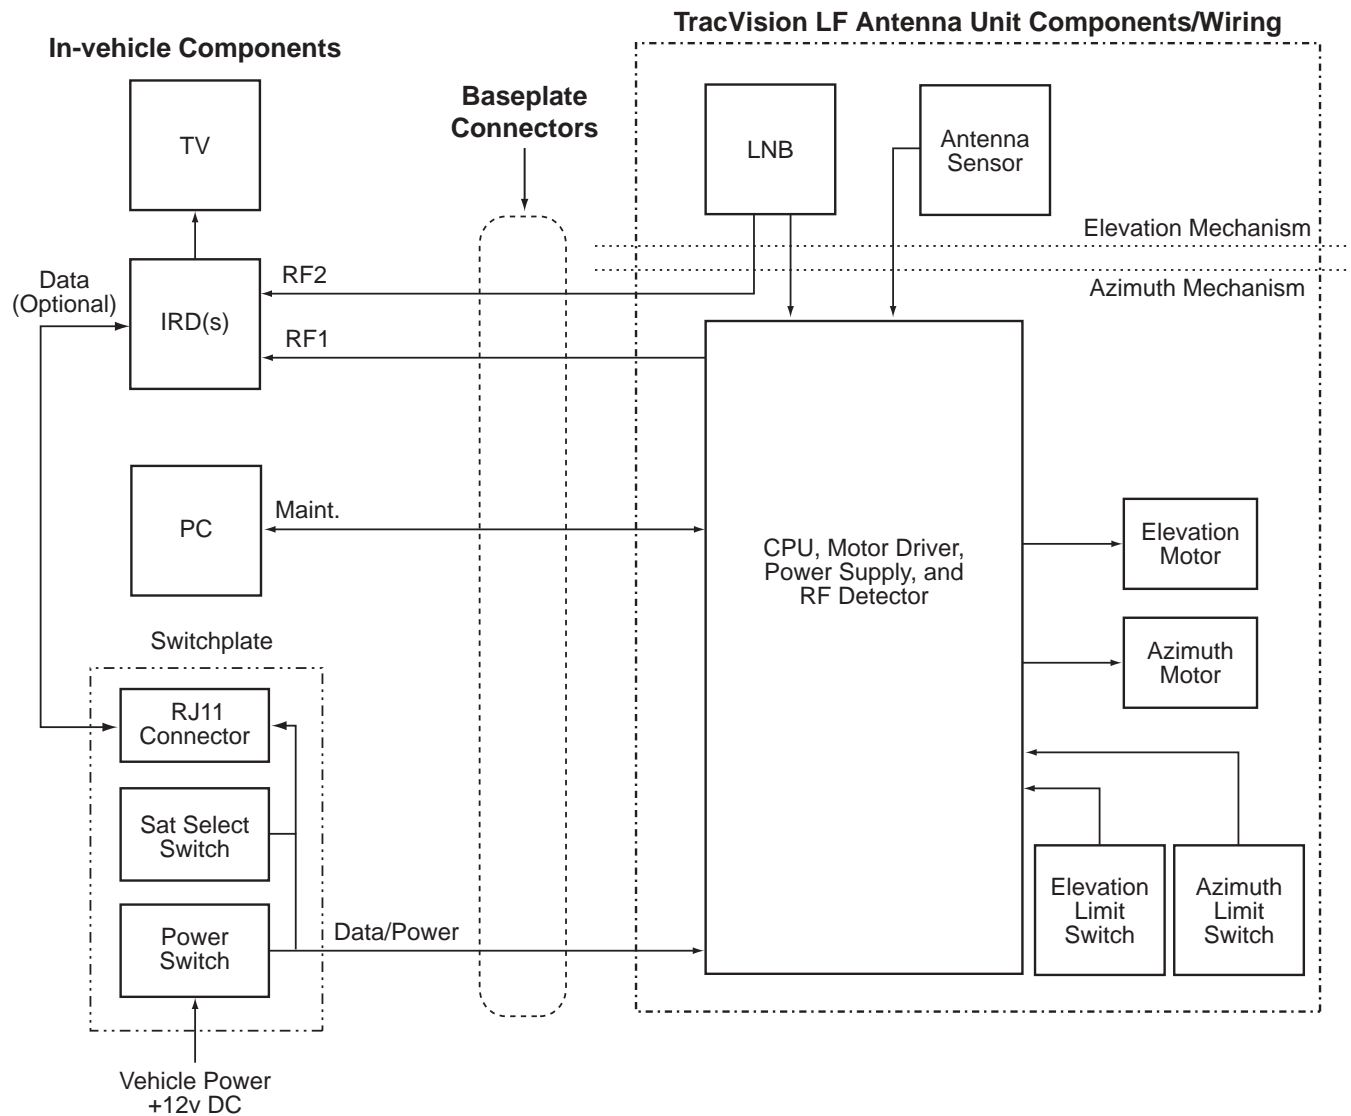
TracVision LF Antenna Unit Components/Wiring

In-vehicle Components

Baseplate Connectors

TV

LNB

Antenna Sensor

Elevation Mechanism

Azimuth Mechanism

Data (Optional)

RF2

IRD(s)

RF1

PC

Maint.

CPU, Motor Driver, Power Supply, and RF Detector

Elevation Motor

Azimuth Motor

Switchplate

RJ11 Connector

Sat Select Switch

Power Switch

Data/Power

Elevation Limit Switch

Azimuth Limit Switch

Vehicle Power +12v DC